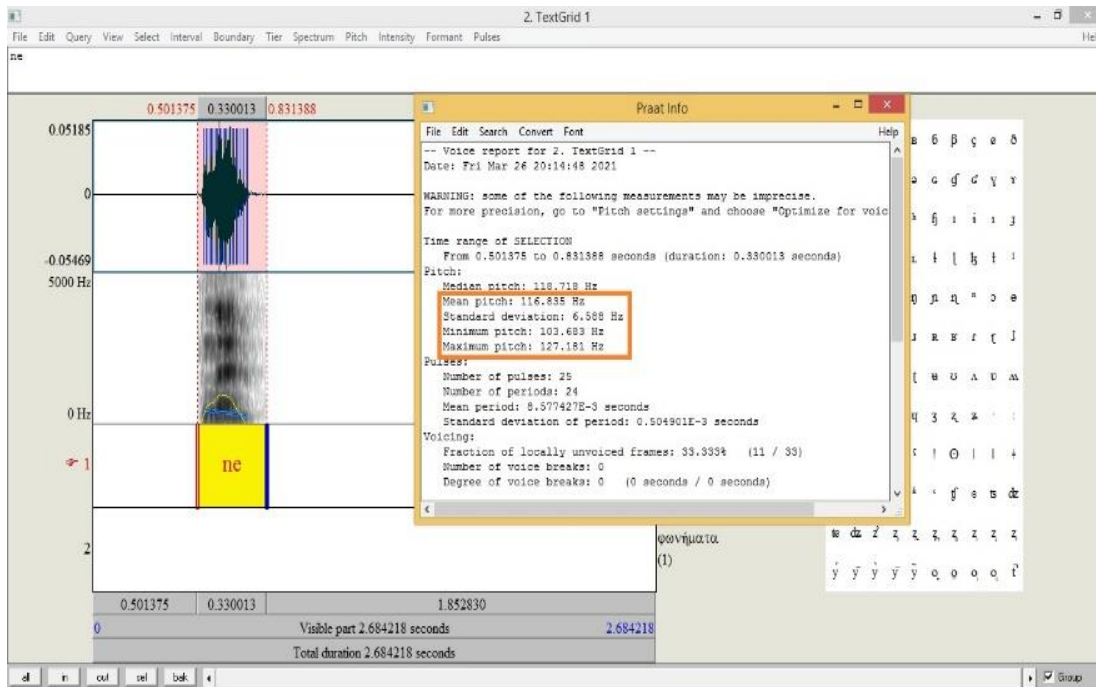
2. TextGrid 1

File Edit Query View Select Interval Boundary Tier Spectrum Pitch Intensity Formant Pulses

Hel

ne

0.501375 0.330013 0.831388

0.05185

0

-0.05469

5000 Hz

0 Hz

1

ne

2

Praat Info

File Edit Search Convert Font

Help

-- Voice report for 2. TextGrid 1 --
Date: Fri Mar 26 20:14:48 2021

WARNING: some of the following measurements may be imprecise.
For more precision, go to "Pitch settings" and choose "Optimize for voic

Time range of SELECTION
From 0.501375 to 0.831388 seconds (duration: 0.330013 seconds)
Pitch:
Median pitch: 118.718 Hz
Mean pitch: 116.835 Hz
Standard deviation: 6.588 Hz
Minimum pitch: 103.683 Hz
Maximum pitch: 127.181 Hz
Pulses:
Number of pulses: 25
Number of periods: 24
Mean period: 8.577427E-3 seconds
Standard deviation of period: 0.504901E-3 seconds
Voicing:
Fraction of locally unvoiced frames: 33.333% (11 / 33)
Number of voice breaks: 0
Degree of voice breaks: 0 (0 seconds / 0 seconds)

φωνήματα
(1)

ʙ ɓ β ç ɕ ð
ɘ ɢ ʛ ɠ ɣ ɤ
ɦ ɧ ɪ ɨ ɪ ʝ
ɫ ɬ ɭ ɮ ɬ ɪ
ŋ ɲ ɳ ɔ ɘ
ɹ ʀ ʁ ɾ ɽ ɺ
ɻ ʉ ʊ ʌ ʋ ʍ
ɥ ʒ ʑ ʓ
ʕ ǃ ʘ ǀ ǁ ǂ
ʔ ʕ ʄ ɕ ʙ ʣ
ʦ ʣ ʑ ʐ ʐ ʐ ʐ ʐ ʐ
ẏ ẏ ẏ ẏ ẏ ọ ọ ọ ọ ʔ̃

0.501375 0.330013 1.852830

0 Visible part 2.684218 seconds 2.684218

Total duration 2.684218 seconds

all in out sel bak

Group